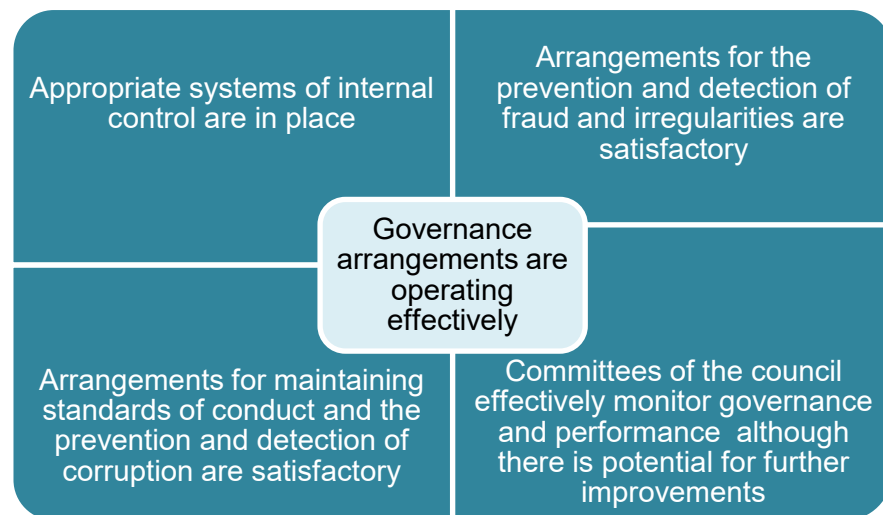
Appropriate systems of internal control are in place

Arrangements for the prevention and detection of fraud and irregularities are satisfactory

Governance arrangements are operating effectively

Arrangements for maintaining standards of conduct and the prevention and detection of corruption are satisfactory

Committees of the council effectively monitor governance and performance  although there is potential for further improvements